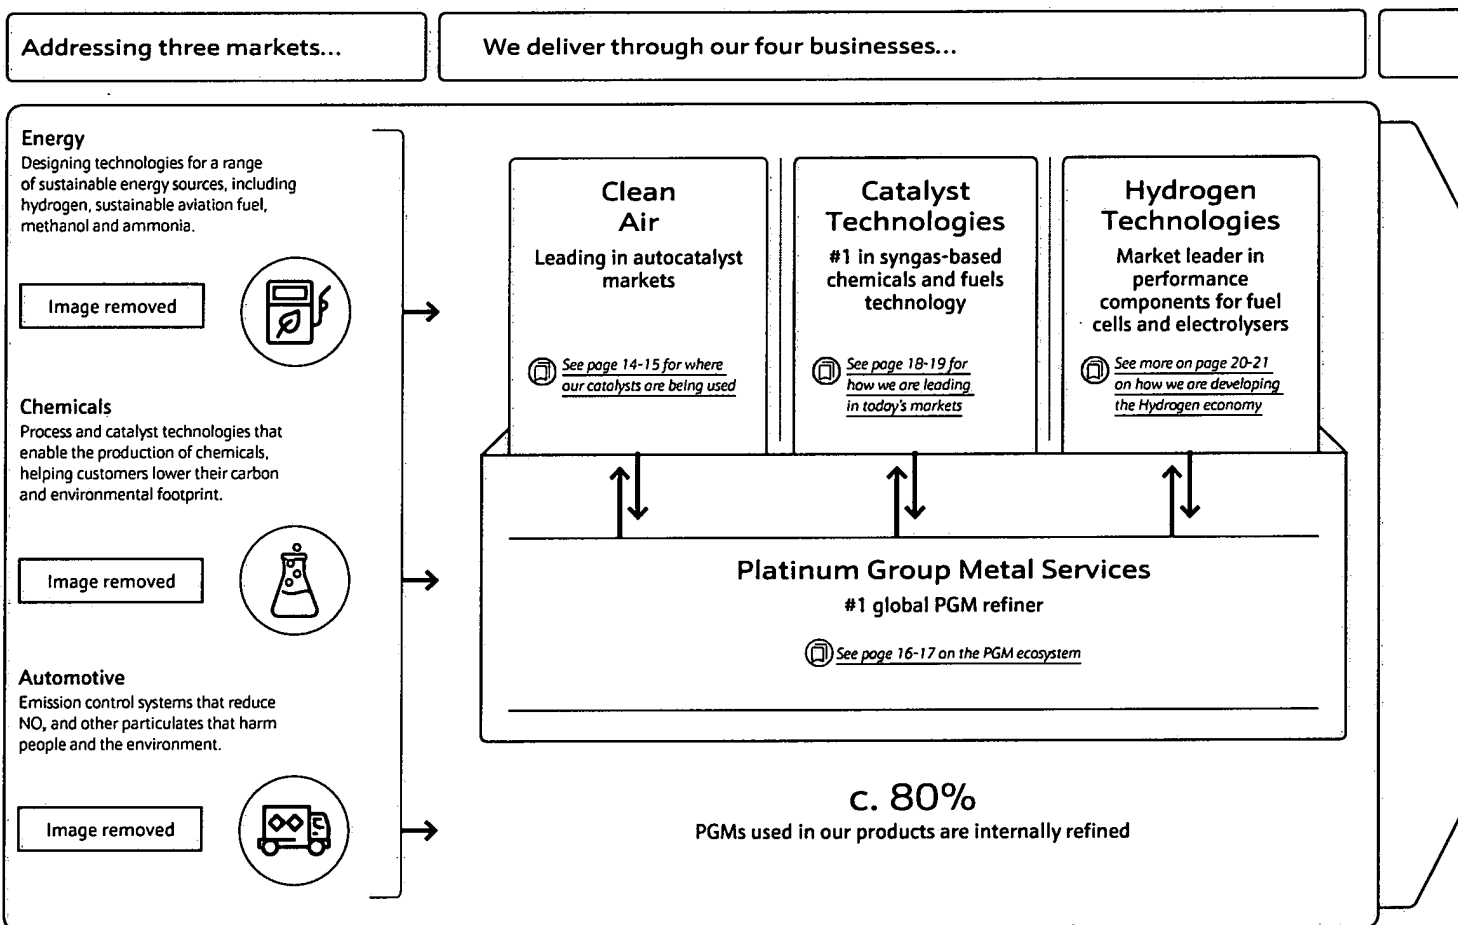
Addressing three markets...

We deliver through our four businesses...

Energy
Designing technologies for a range of sustainable energy sources, including hydrogen, sustainable aviation fuel, methanol and ammonia.

Image removed

Chemicals
Process and catalyst technologies that enable the production of chemicals, helping customers lower their carbon and environmental footprint.

Image removed

Automotive
Emission control systems that reduce $NO_x$ and other particulates that harm people and the environment.

Image removed

Clean Air
Leading in autocatalyst markets

See page 14-15 for where our catalysts are being used

Catalyst Technologies
#1 in syngas-based chemicals and fuels technology

See page 18-19 for how we are leading in today's markets

Hydrogen Technologies
Market leader in performance components for fuel cells and electrolysers

See more on page 20-21 on how we are developing the Hydrogen economy

Platinum Group Metal Services
#1 global PGM refiner

See page 16-17 on the PGM ecosystem

c. 80%
PGMs used in our products are internally refined